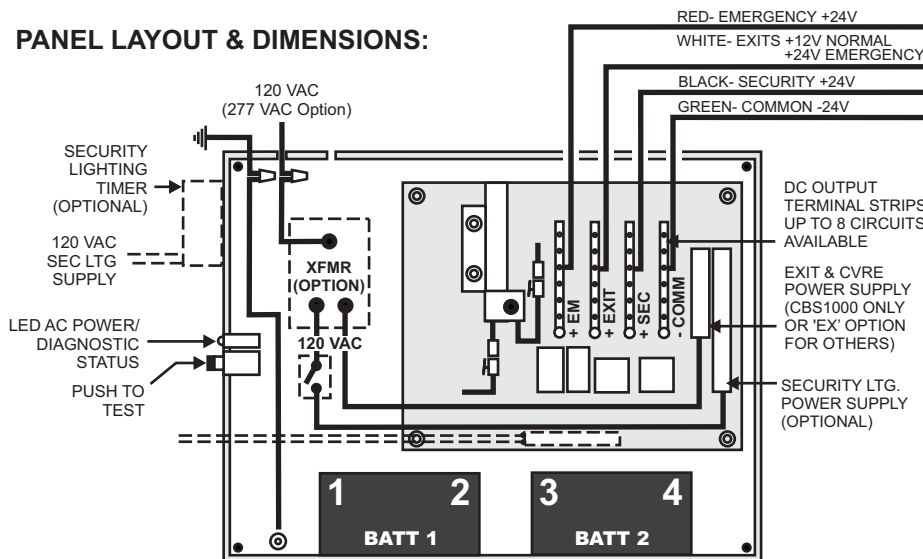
PANEL LAYOUT & DIMENSIONS:

RED- EMERGENCY +24V

WHITE- EXITS +12V NORMAL +24V EMERGENCY

BLACK- SECURITY +24V

GREEN- COMMON -24V

120 VAC (277 VAC Option)

SECURITY LIGHTING TIMER (OPTIONAL)

120 VAC SEC LTG SUPPLY

XFMR (OPTION)

120 VAC

LED AC POWER/ DIAGNOSTIC STATUS

PUSH TO TEST

+ EM

+ EXIT

+ SEC

- COMM

DC OUTPUT TERMINAL STRIPS UP TO 8 CIRCUITS AVAILABLE

EXIT & CVRE POWER SUPPLY (CBS1000 ONLY OR 'EX' OPTION FOR OTHERS)

SECURITY LTG. POWER SUPPLY (OPTIONAL)

1 2 BATT 1

3 4 BATT 2